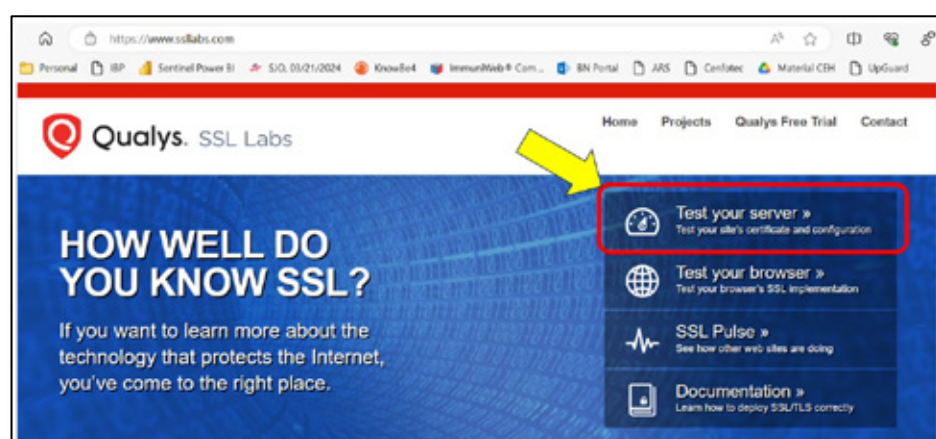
https://www.ssllabs.com

Personal IBP Sentinel Power BI S/O, 03/21/2024 KnowBe4 ImmuniWeb® Com... BN Portal ARS Cenfotec Material CEH UpGuard

Qualys. SSL Labs

Home Projects Qualys Free Trial Contact

HOW WELL DO YOU KNOW SSL?

If you want to learn more about the technology that protects the Internet, you've come to the right place.

Test your server »
Test your site's certificate and configuration

Test your browser »
Test your browser's SSL implementation

SSL Pulse »
See how other web sites are doing

Documentation »
Learn how to deploy SSL/TLS correctly